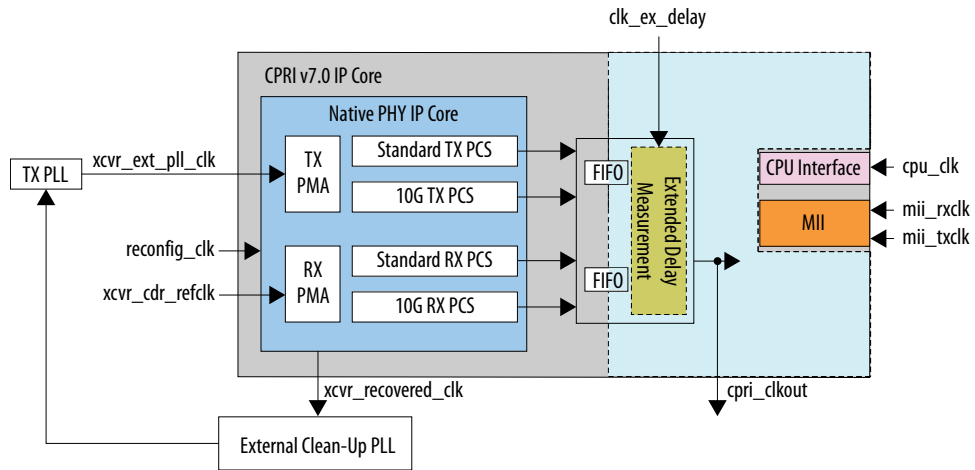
clk_ex_delay

CPRI v7.0 IP Core

Native PHY IP Core

TX PLL

xcvr_ext_pll_clk

TX PMA

Standard TX PCS

10G TX PCS

FIFO

Extended Delay Measurement

FIFO

CPU Interface

cpu_clk

MII

mii_rxclk

mii_txclk

reconfig_clk

xcvr_cdr_refclk

RX PMA

Standard RX PCS

10G RX PCS

xcvr_recovered_clk

cpri_clkout

External Clean-Up PLL